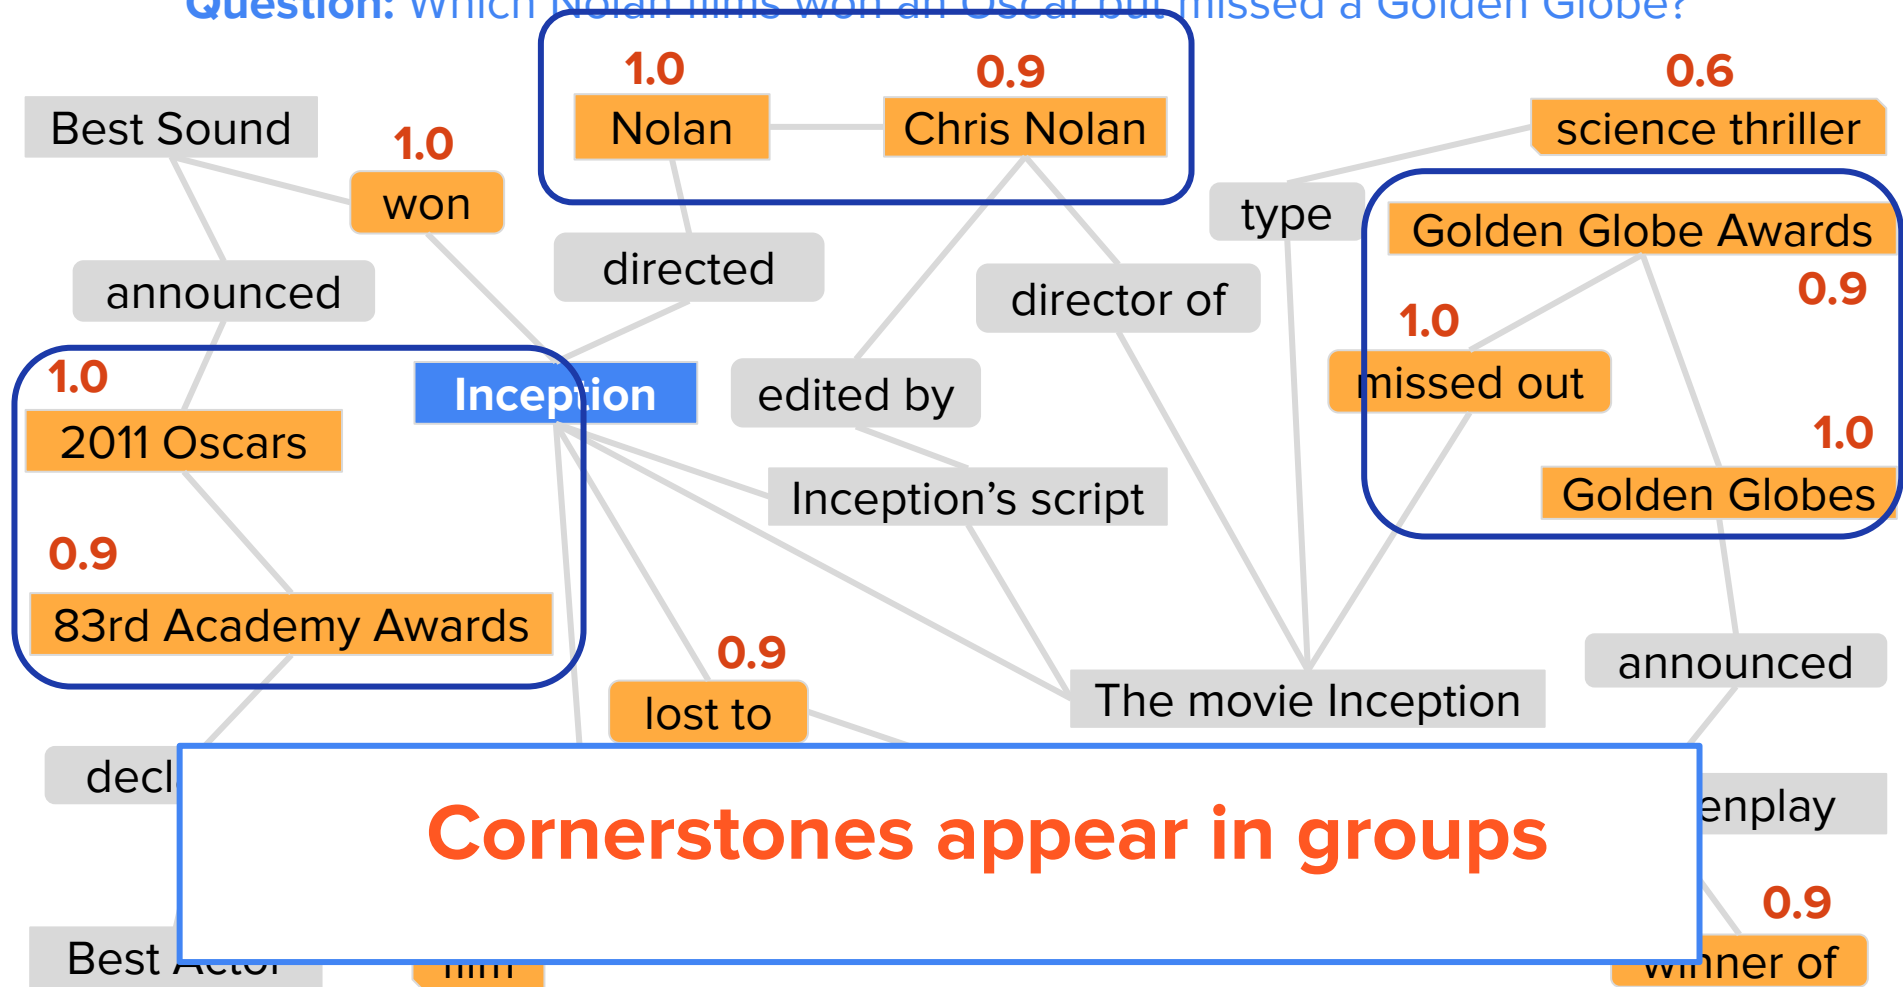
Question: Which Nolan films won an Oscar but missed a Golden Globe?

1.0
Nolan

0.9
Chris Nolan

0.6
science thriller

Best Sound

1.0
won

directed

type

Golden Globe Awards

0.9

announced

director of

1.0
missed out

1.0
2011 Oscars

Inception

edited by

1.0
Golden Globes

Inception's script

0.9
83rd Academy Awards

0.9
lost to

The movie Inception

announced

decl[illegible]

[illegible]enplay

Cornerstones appear in groups

0.9

Best Actor

film

winner of